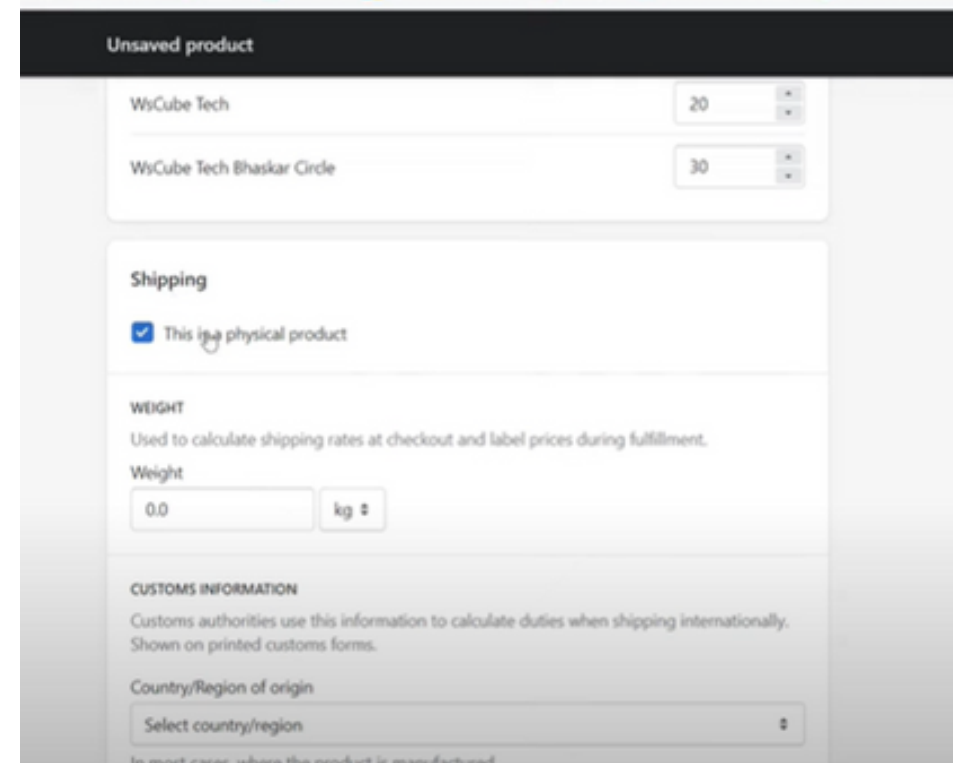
Unsaved product

WsCube Tech 20

WsCube Tech Bhaskar Circle 30

Shipping

This is a physical product

WEIGHT

Used to calculate shipping rates at checkout and label prices during fulfillment.

Weight

0.0 kg

CUSTOMS INFORMATION

Customs authorities use this information to calculate duties when shipping internationally. Shown on printed customs forms.

Country/Region of origin

Select country/region

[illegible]